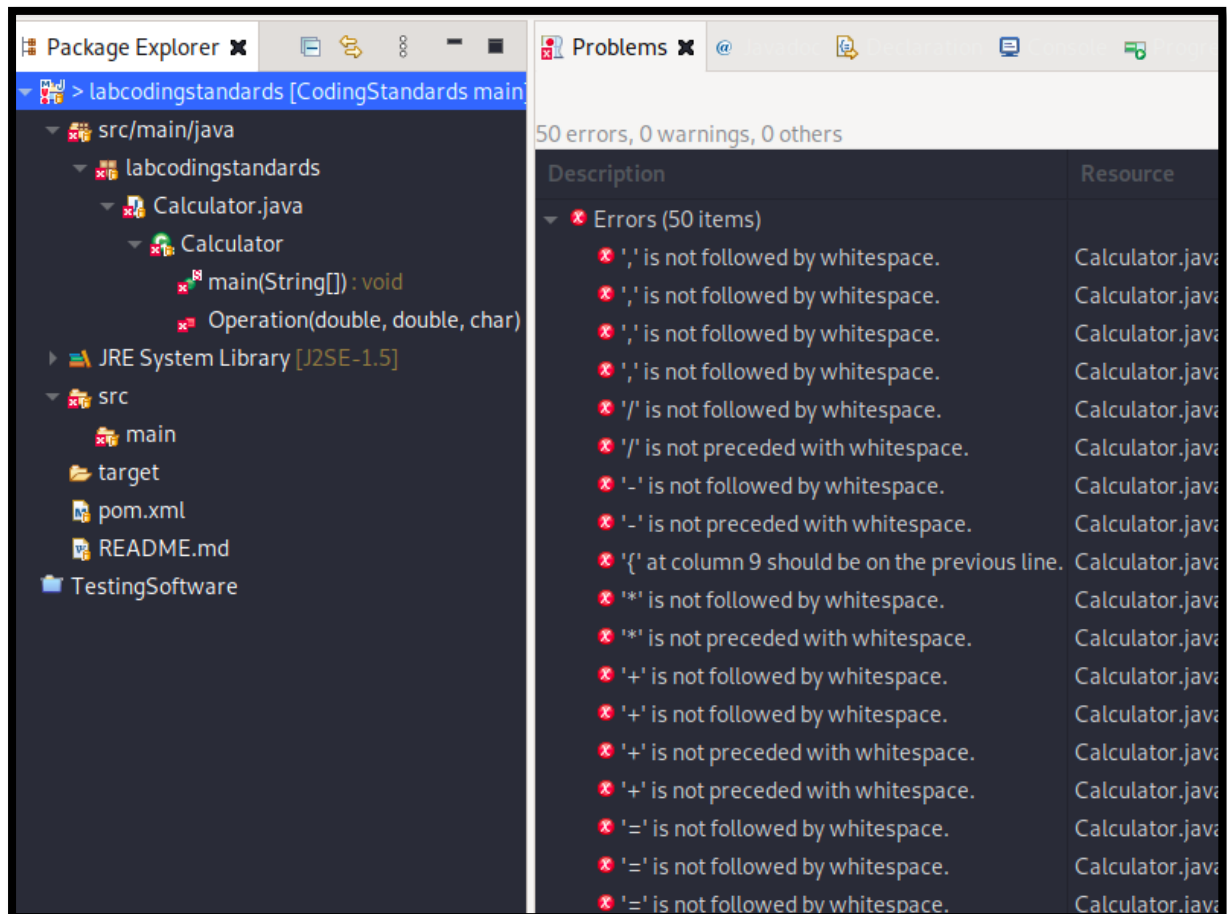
Package Explorer

> labcodingstandards [CodingStandards main]
src/main/java
labcodingstandards
Calculator.java
Calculator
main(String[]) : void
Operation(double, double, char)
JRE System Library [J2SE-1.5]
src
main
target
pom.xml
README.md
TestingSoftware

Problems | Javadoc | Declaration | Console | Progre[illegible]

50 errors, 0 warnings, 0 others

| Description | Resource |
|---|---|
| Errors (50 items) | |
| ',' is not followed by whitespace. | Calculator.java |
| ',' is not followed by whitespace. | Calculator.java |
| ',' is not followed by whitespace. | Calculator.java |
| ',' is not followed by whitespace. | Calculator.java |
| '/' is not followed by whitespace. | Calculator.java |
| '/' is not preceded with whitespace. | Calculator.java |
| '-' is not followed by whitespace. | Calculator.java |
| '-' is not preceded with whitespace. | Calculator.java |
| '{' at column 9 should be on the previous line. | Calculator.java |
| '*' is not followed by whitespace. | Calculator.java |
| '*' is not preceded with whitespace. | Calculator.java |
| '+' is not followed by whitespace. | Calculator.java |
| '+' is not followed by whitespace. | Calculator.java |
| '+' is not preceded with whitespace. | Calculator.java |
| '+' is not preceded with whitespace. | Calculator.java |
| '=' is not followed by whitespace. | Calculator.java |
| '=' is not followed by whitespace. | Calculator.java |
| '=' is not followed by whitespace. | Calculator.java |